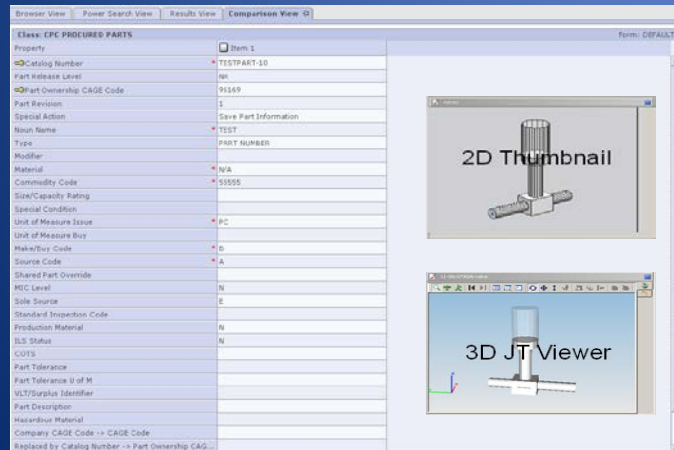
Browser View | Power Search View | Results View | Comparison View

Class: CPC PROCURED PARTS

Form: DEFAULT

| Property | Item 1 |
|---|---|
| Catalog Number | * TESTPART-10 |
| Part Release Level | NR |
| Part Ownership CAGE Code | 96169 |
| Part Revision | 1 |
| Special Action | Save Part Information |
| Noun Name | * TEST |
| Type | PART NUMBER |
| Modifier | |
| Material | * N/A |
| Commodity Code | * 55555 |
| Size/Capacity Rating | |
| Special Condition | |
| Unit of Measure Issue | * PC |
| Unit of Measure Buy | |
| Make/Buy Code | * B |
| Source Code | * A |
| Shared Part Override | |
| MIC Level | N |
| Sole Source | E |
| Standard Inspection Code | |
| Production Material | N |
| ILS Status | N |
| COTS | |
| Part Tolerance | |
| Part Tolerance U of M | |
| VLT/Surplus Identifier | |
| Part Description | |
| Hazardous Material | |
| Company CAGE Code -> CAGE Code | |
| Replaced by Catalog Number -> Part Ownership CAG... | |

2D Thumbnail

3D JT Viewer